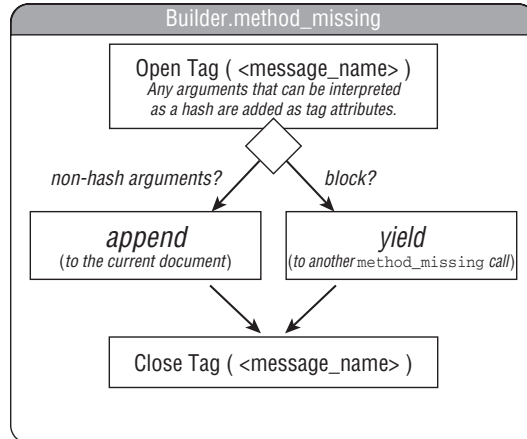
Builder.method_missing

Open Tag ( <message_name> )
Any arguments that can be interpreted as a hash are added as tag attributes.

non-hash arguments?

block?

append
(to the current document)

yield
(to another method_missing call)

Close Tag ( <message_name> )